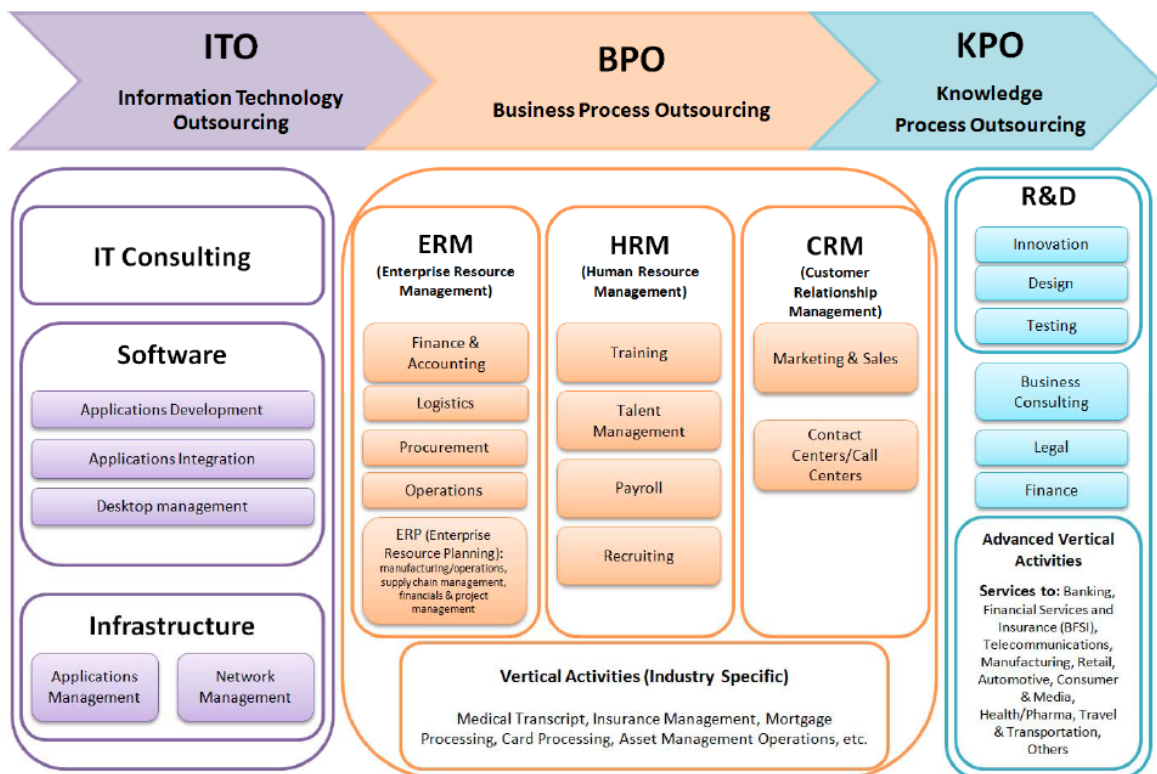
ITO
Information Technology Outsourcing

BPO
Business Process Outsourcing

KPO
Knowledge Process Outsourcing

IT Consulting

Software
Applications Development
Applications Integration
Desktop management

Infrastructure
Applications Management
Network Management

ERM
(Enterprise Resource Management)
Finance & Accounting
Logistics
Procurement
Operations
ERP (Enterprise Resource Planning): manufacturing/operations, supply chain management, financials & project management

HRM
(Human Resource Management)
Training
Talent Management
Payroll
Recruiting

CRM
(Customer Relationship Management)
Marketing & Sales
Contact Centers/Call Centers

Vertical Activities (Industry Specific)
Medical Transcript, Insurance Management, Mortgage Processing, Card Processing, Asset Management Operations, etc.

R&D
Innovation
Design
Testing

Business Consulting
Legal
Finance

Advanced Vertical Activities
Services to: Banking, Financial Services and Insurance (BFSI), Telecommunications, Manufacturing, Retail, Automotive, Consumer & Media, Health/Pharma, Travel & Transportation, Others